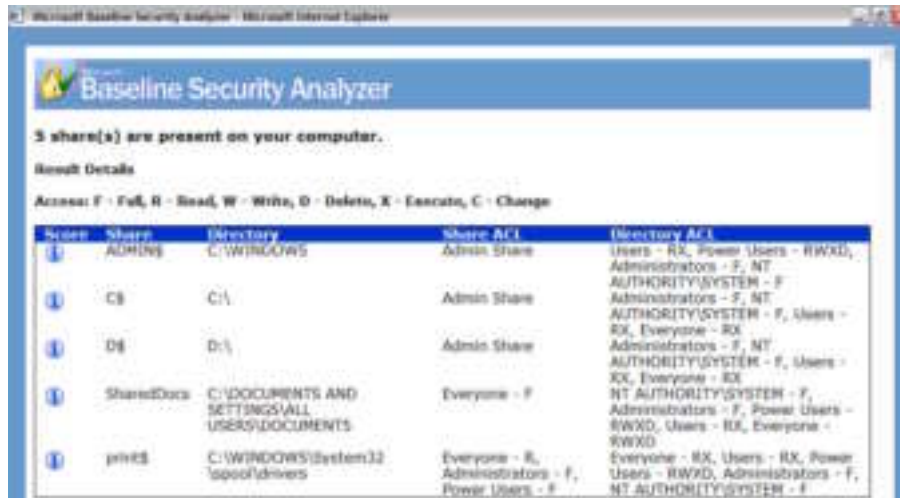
Microsoft Baseline Security Analyzer - Microsoft Internet Explorer

Microsoft Baseline Security Analyzer

5 share(s) are present on your computer.

Result Details

Access: F - Full, R - Read, W - Write, D - Delete, X - Execute, C - Change

| Score | Share | Directory | Share ACL | Directory ACL |
|---|---|---|---|---|
| | ADMIN$ | C:\WINDOWS | Admin Share | Users - RX, Power Users - RWXD, Administrators - F, NT AUTHORITY\SYSTEM - F |
| | C$ | C:\ | Admin Share | Administrators - F, NT AUTHORITY\SYSTEM - F, Users - RX, Everyone - RX |
| | D$ | D:\ | Admin Share | Administrators - F, NT AUTHORITY\SYSTEM - F, Users - RX, Everyone - RX |
| | SharedDocs | C:\DOCUMENTS AND SETTINGS\ALL USERS\DOCUMENTS | Everyone - F | NT AUTHORITY\SYSTEM - F, Administrators - F, Power Users - RWXD, Users - RX, Everyone - RWXD |
| | print$ | C:\WINDOWS\System32\spool\drivers | Everyone - R, Administrators - F, Power Users - F | Everyone - RX, Users - RX, Power Users - RWXD, Administrators - F, NT AUTHORITY\SYSTEM - F |